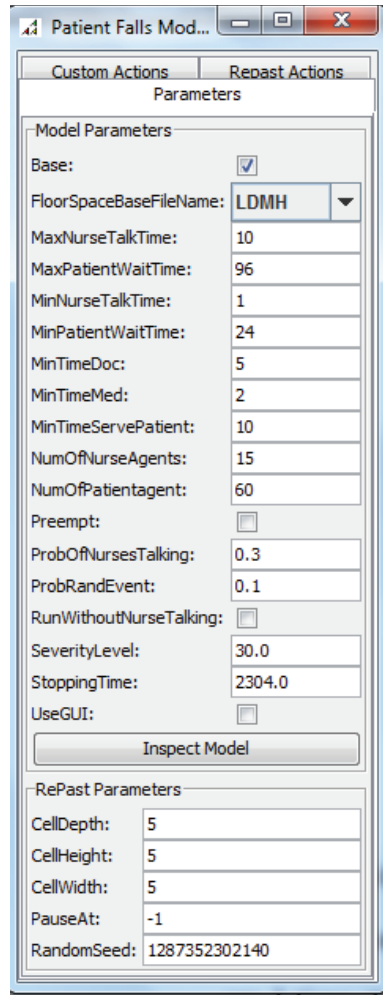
Patient Falls Mod...

Custom Actions
Repast Actions
Parameters

Model Parameters

| | |
|---|---|
| Base: | |
| FloorSpaceBaseFileName: | LDMH |
| MaxNurseTalkTime: | 10 |
| MaxPatientWaitTime: | 96 |
| MinNurseTalkTime: | 1 |
| MinPatientWaitTime: | 24 |
| MinTimeDoc: | 5 |
| MinTimeMed: | 2 |
| MinTimeServePatient: | 10 |
| NumOfNurseAgents: | 15 |
| NumOfPatientagent: | 60 |
| Preempt: | |
| ProbOfNursesTalking: | 0.3 |
| ProbRandEvent: | 0.1 |
| RunWithoutNurseTalking: | |
| SeverityLevel: | 30.0 |
| StoppingTime: | 2304.0 |
| UseGUI: | |

Inspect Model

RePast Parameters

| | |
|---|---|
| CellDepth: | 5 |
| CellHeight: | 5 |
| CellWidth: | 5 |
| PauseAt: | -1 |
| RandomSeed: | 1287352302140 |